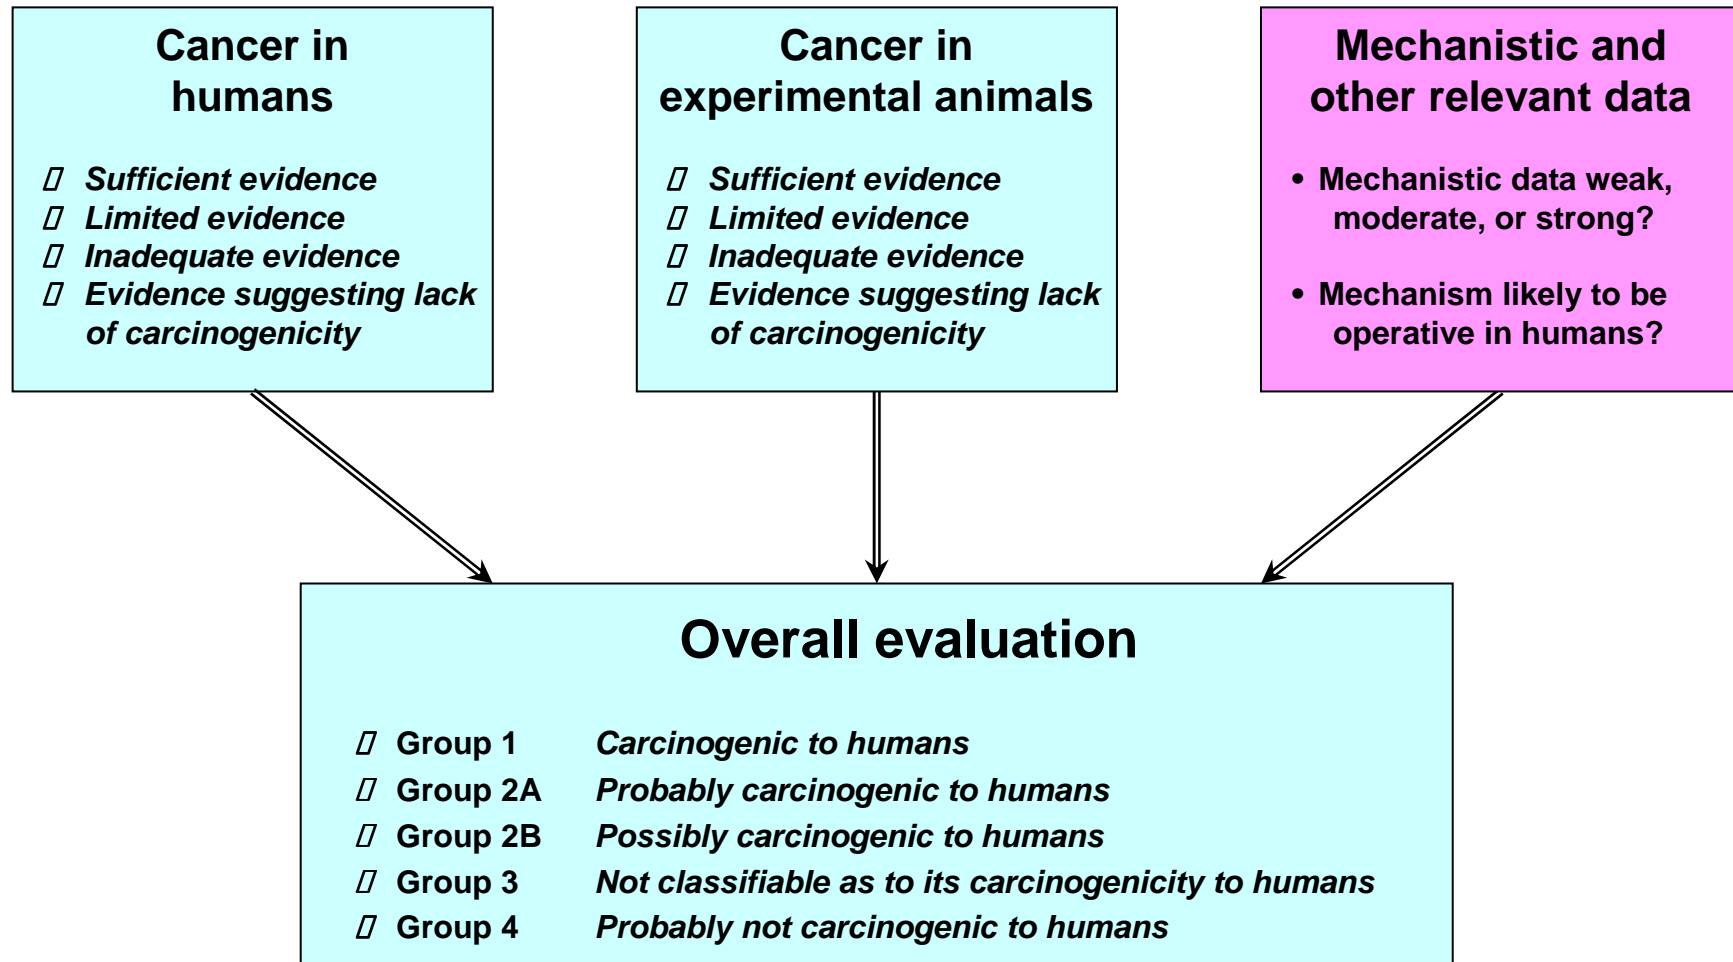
Cancer in humans

- Sufficient evidence
- Limited evidence
- Inadequate evidence
- Evidence suggesting lack of carcinogenicity

Cancer in experimental animals

- Sufficient evidence
- Limited evidence
- Inadequate evidence
- Evidence suggesting lack of carcinogenicity

Mechanistic and other relevant data

• Mechanistic data weak, moderate, or strong?

• Mechanism likely to be operative in humans?

Overall evaluation

- Group 1 Carcinogenic to humans
- Group 2A Probably carcinogenic to humans
- Group 2B Possibly carcinogenic to humans
- Group 3 Not classifiable as to its carcinogenicity to humans
- Group 4 Probably not carcinogenic to humans